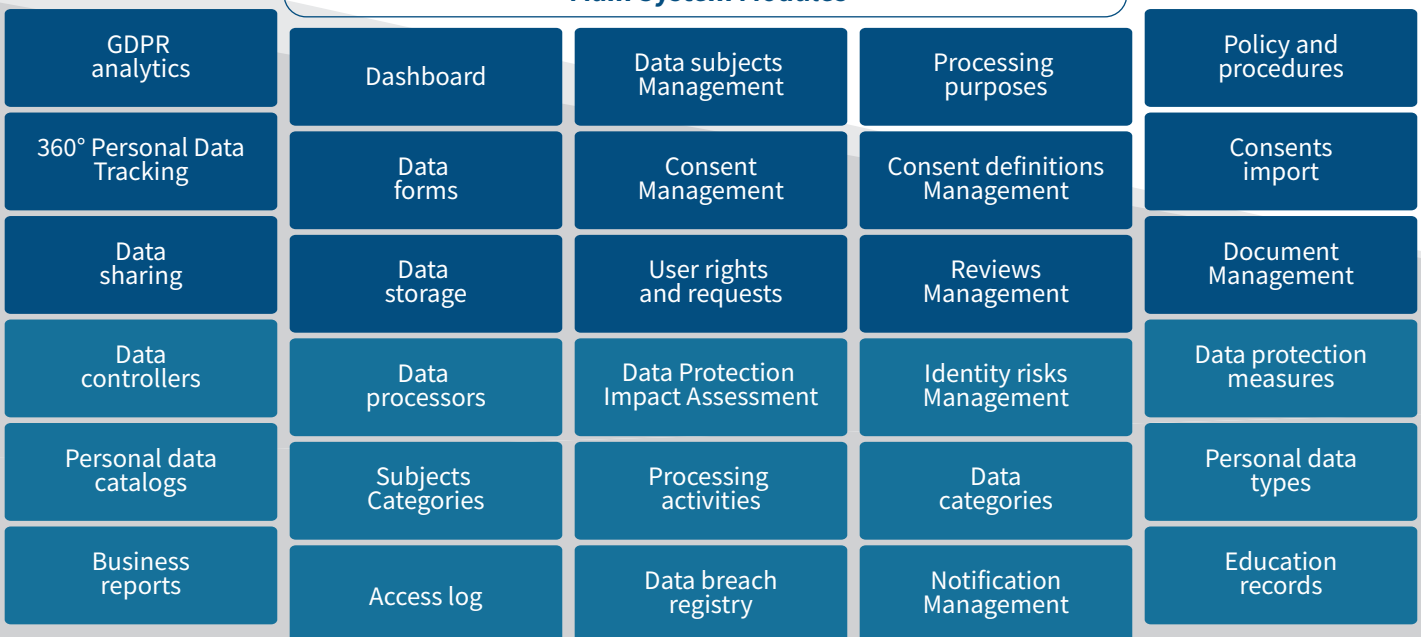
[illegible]

GDPR analytics

360° Personal Data Tracking

Data sharing

Data controllers

Personal data catalogs

Business reports

Dashboard

Data forms

Data storage

Data processors

Subjects Categories

Access log

Data subjects Management

Consent Management

User rights and requests

Data Protection Impact Assessment

Processing activities

Data breach registry

Processing purposes

Consent definitions Management

Reviews Management

Identity risks Management

Data categories

Notification Management

Policy and procedures

Consents import

Document Management

Data protection measures

Personal data types

Education records